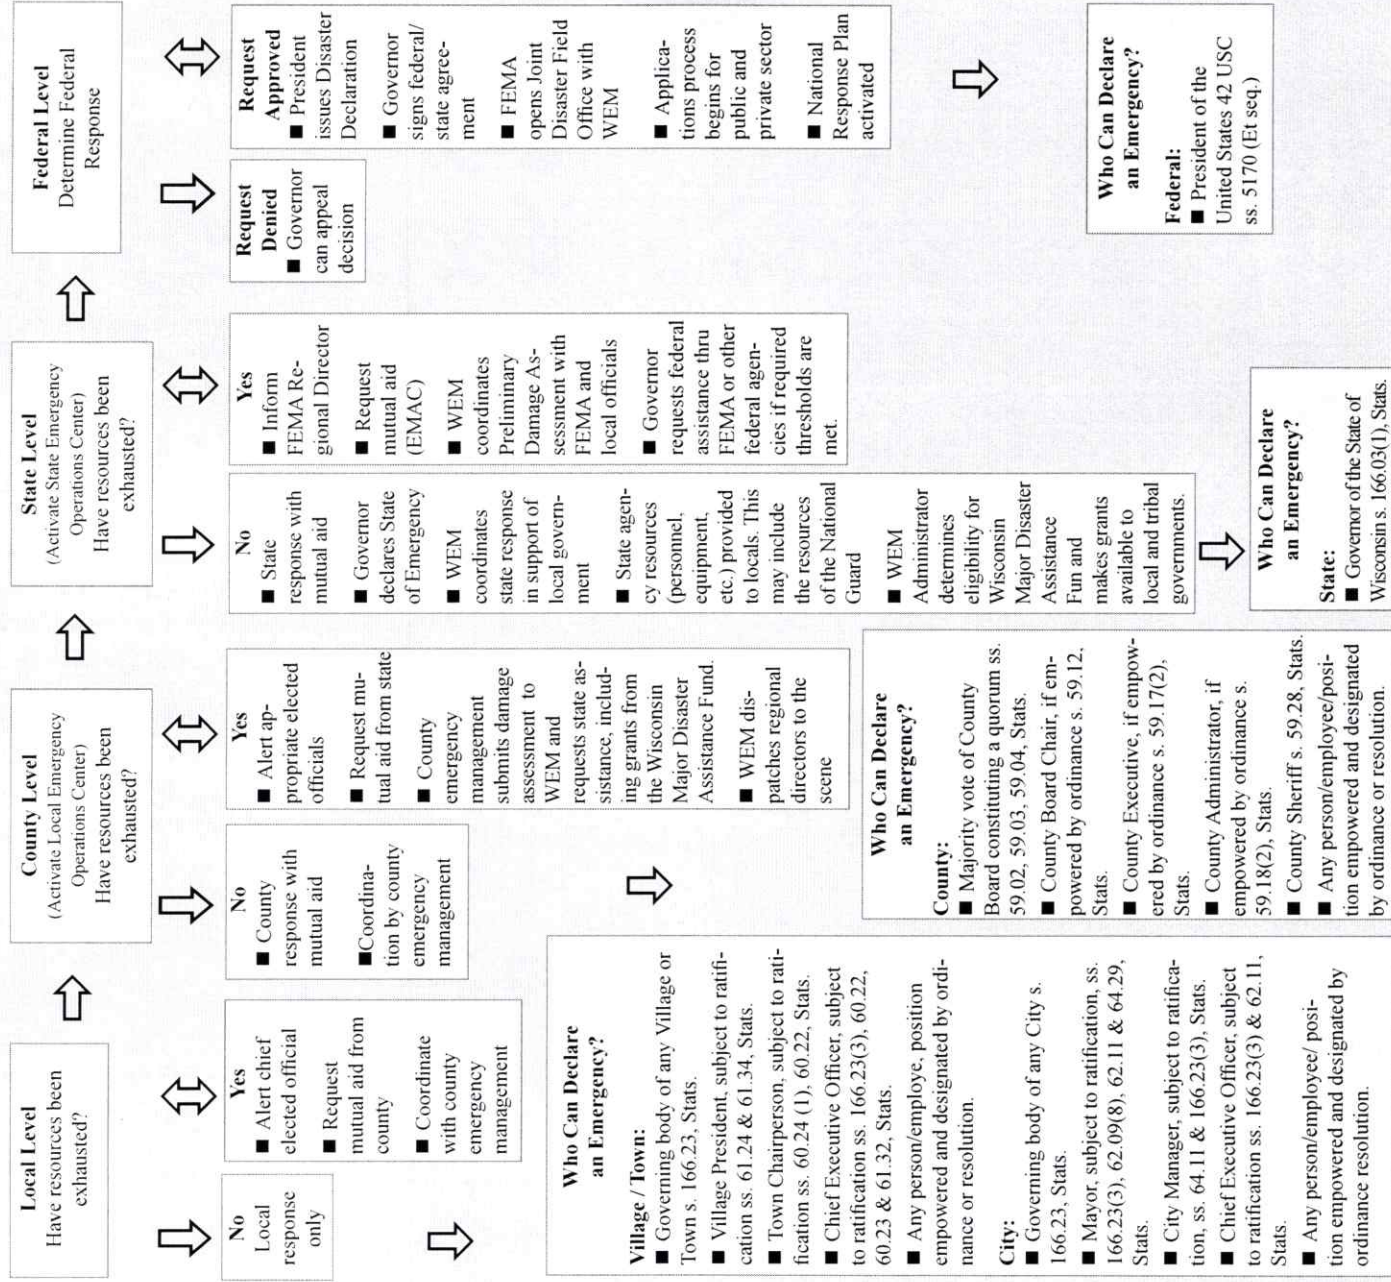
**Local Level**
Have resources been exhausted?

No
Local response only

Yes
■ Alert chief elected official
■ Request mutual aid from county
■ Coordinate with county emergency management

**County Level**
(Activate Local Emergency Operations Center)
Have resources been exhausted?

No
■ County response with mutual aid
■ Coordination by county emergency management

Yes
■ Alert appropriate elected officials
■ Request mutual aid from state
■ County emergency management submits damage assessment to WEM and requests state assistance, including grants from the Wisconsin Major Disaster Assistance Fund.
■ WEM dispatches regional directors to the scene

**State Level**
(Activate State Emergency Operations Center)
Have resources been exhausted?

No
■ State response with mutual aid
■ Governor declares State of Emergency
■ WEM coordinates state response in support of local government
■ State agency resources (personnel, equipment, etc.) provided to locals. This may include the resources of the National Guard
■ WEM Administrator determines eligibility for Wisconsin Major Disaster Assistance Fun and makes grants available to local and tribal governments.

Yes
■ Inform FEMA Regional Director
■ Request mutual aid (EMAC)
■ WEM coordinates Preliminary Damage Assessment with FEMA and local officials
■ Governor requests federal assistance thru FEMA or other federal agencies if required thresholds are met.

**Federal Level**
Determine Federal Response

Request Denied
■ Governor can appeal decision

Request Approved
■ President issues Disaster Declaration
■ Governor signs federal/state agreement
■ FEMA opens Joint Disaster Field Office with WEM
■ Applications process begins for public and private sector
■ National Response Plan activated

**Who Can Declare an Emergency?**

**Village / Town:**
■ Governing body of any Village or Town s. 166.23, Stats.
■ Village President, subject to ratification ss. 61.24 & 61.34, Stats.
■ Town Chairperson, subject to ratification ss. 60.24 (1), 60.22, Stats.
■ Chief Executive Officer, subject to ratification ss. 166.23(3), 60.22, 60.23 & 61.32, Stats.
■ Any person/employe, position empowered and designated by ordinance or resolution.

**City:**
■ Governing body of any City s. 166.23, Stats.
■ Mayor, subject to ratification, ss. 166.23(3), 62.09(8), 62.11 & 64.29, Stats.
■ City Manager, subject to ratification, ss. 64.11 & 166.23(3), Stats.
■ Chief Executive Officer, subject to ratification ss. 166.23(3) & 62.11, Stats.
■ Any person/employee/ position empowered and designated by ordinance resolution.

**Who Can Declare an Emergency?**

**County:**
■ Majority vote of County Board constituting a quorum ss. 59.02, 59.03, 59.04, Stats.
■ County Board Chair, if empowered by ordinance s. 59.12, Stats.
■ County Executive, if empowered by ordinance s. 59.17(2), Stats.
■ County Administrator, if empowered by ordinance s. 59.18(2), Stats.
■ County Sheriff s. 59.28, Stats.
■ Any person/employee/position empowered and designated by ordinance or resolution.

**Who Can Declare an Emergency?**

**State:**
■ Governor of the State of Wisconsin s. 166.03(1), Stats.

**Who Can Declare an Emergency?**

**Federal:**
■ President of the United States 42 USC ss. 5170 (Et seq.)